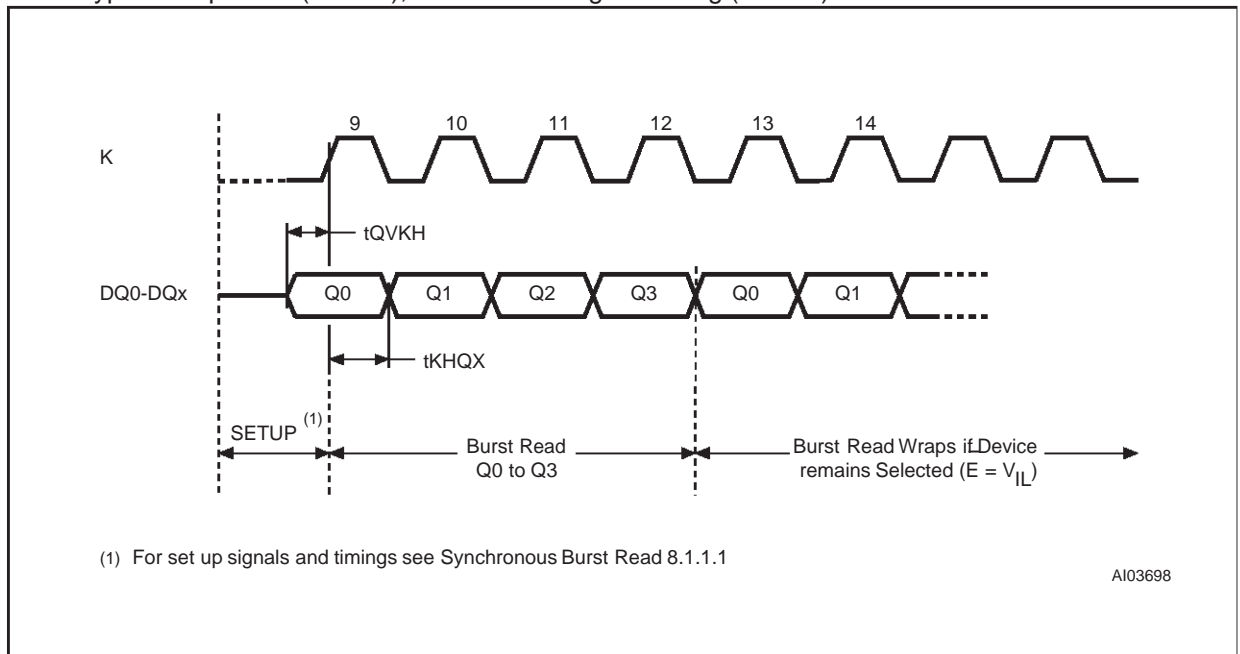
9 10 11 12 13 14

K

tQVKH

DQ0-DQx

Q0 Q1 Q2 Q3 Q0 Q1

tKHQX

SETUP $^{(1)}$

Burst Read Q0 to Q3

Burst Read Wraps if Device remains Selected ($E = V_{IL}$)

(1) For set up signals and timings see Synchronous Burst Read 8.1.1.1

AI03698